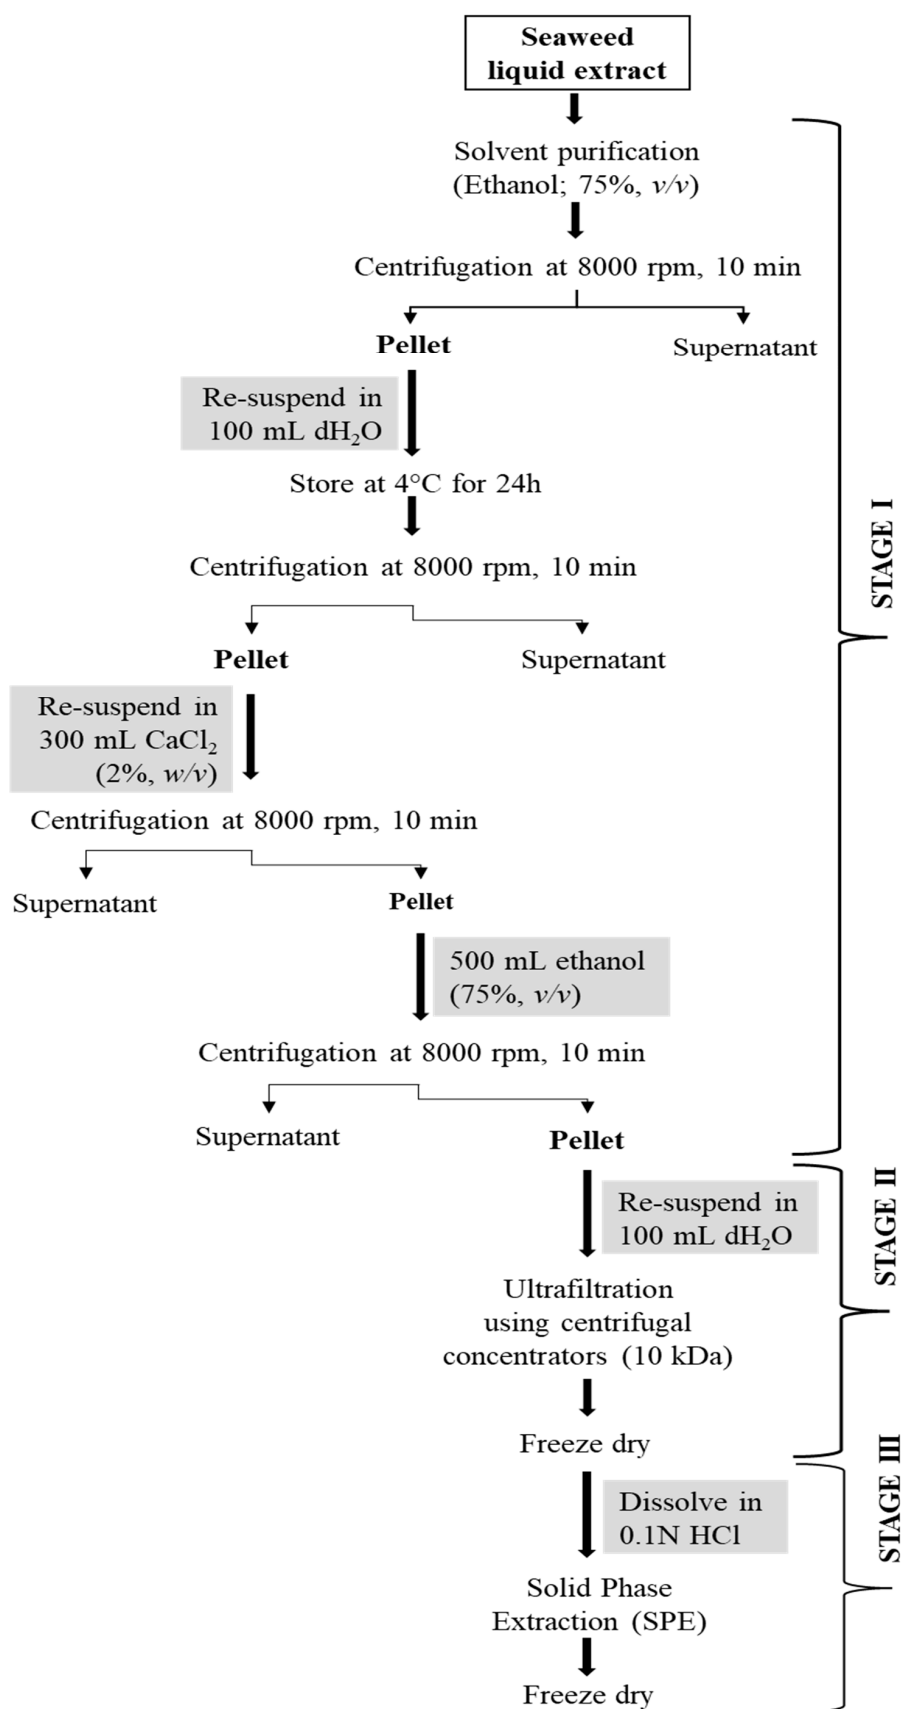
Seaweed liquid extract

Solvent purification (Ethanol; 75%, $v/v$)

Centrifugation at 8000 rpm, 10 min

Pellet

Supernatant

Re-suspend in 100 mL $dH_2O$

Store at 4°C for 24h

Centrifugation at 8000 rpm, 10 min

Pellet

Supernatant

Re-suspend in 300 mL $CaCl_2$ (2%, $w/v$)

Centrifugation at 8000 rpm, 10 min

Supernatant

Pellet

500 mL ethanol (75%, $v/v$)

Centrifugation at 8000 rpm, 10 min

Supernatant

Pellet

STAGE I

Re-suspend in 100 mL $dH_2O$

Ultrafiltration using centrifugal concentrators (10 kDa)

Freeze dry

STAGE II

Dissolve in 0.1N HCl

Solid Phase Extraction (SPE)

Freeze dry

STAGE III